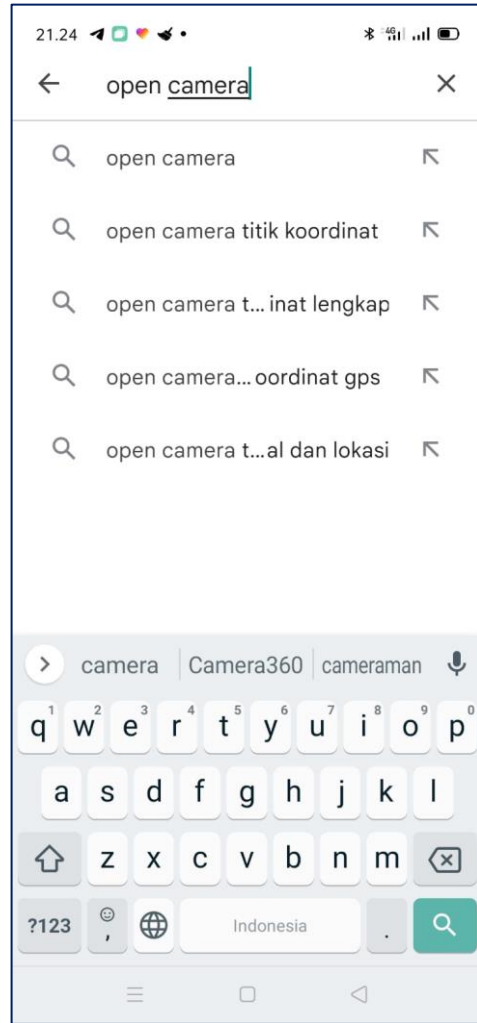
21.24

4G

open camera

open camera

open camera titik koordinat

open camera t... inat lengkap

open camera... oordinat gps

open camera t...al dan lokasi

camera | Camera360 | cameraman

q w e r t y u i o p
1 2 3 4 5 6 7 8 9 0

a s d f g h j k l

z x c v b n m

?123 , Indonesia .